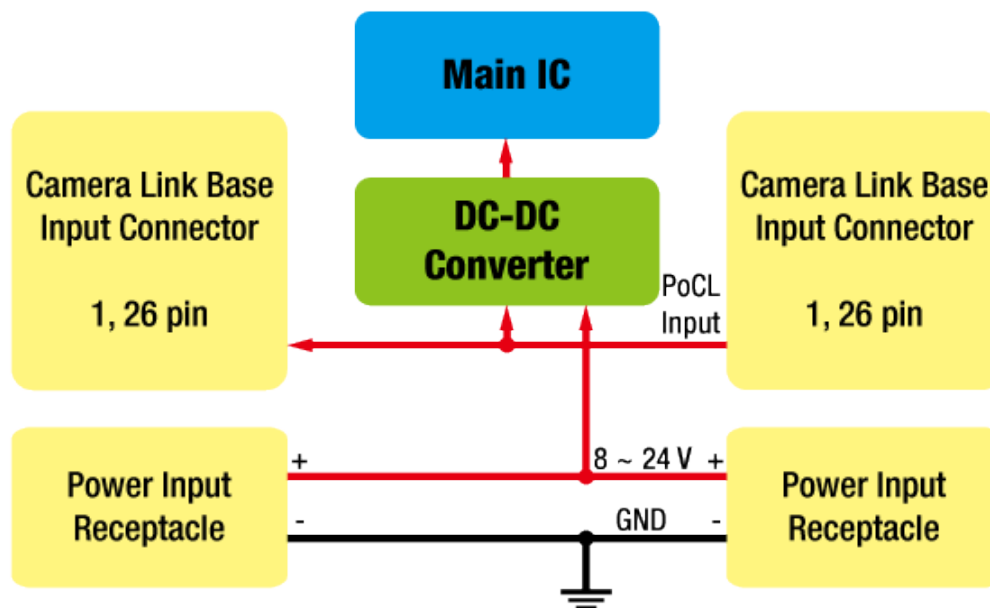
Main IC

Camera Link Base Input Connector

1, 26 pin

DC-DC Converter

PoCL Input

Camera Link Base Input Connector

1, 26 pin

Power Input Receptacle

+

-

8 ~ 24 V

+

GND

-

Power Input Receptacle